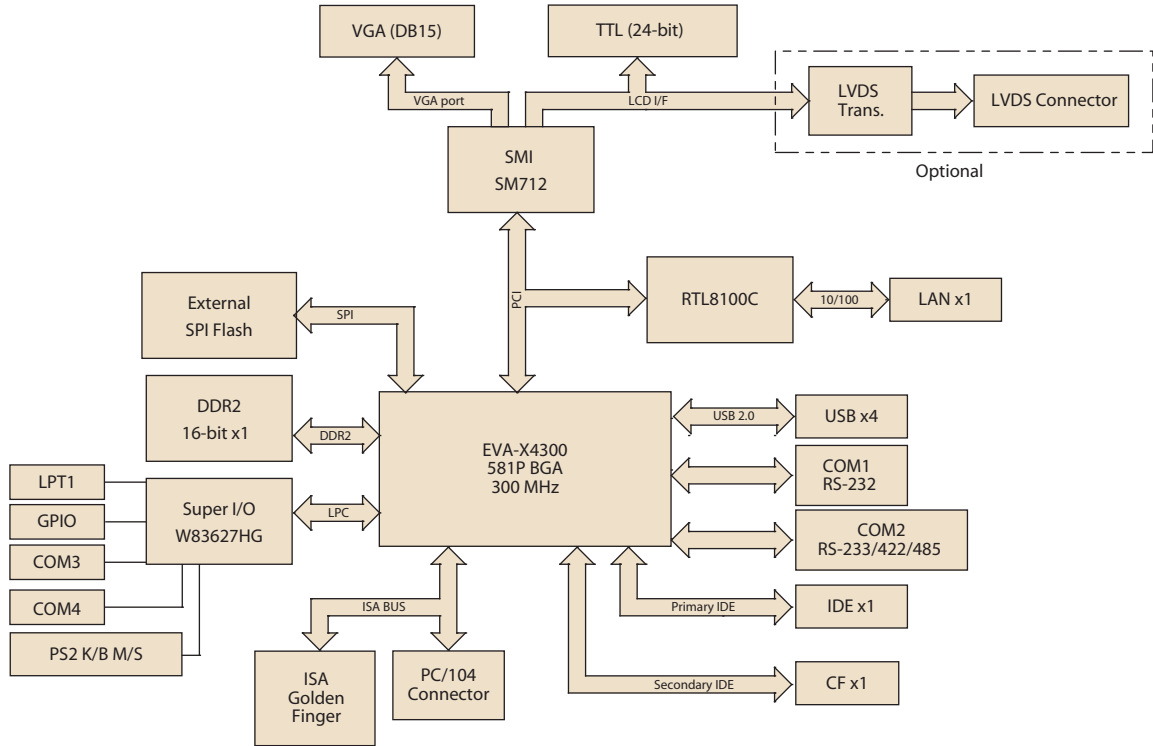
VGA (DB15)

TTL (24-bit)

VGA port

LCD I/F

LVDS Trans.

LVDS Connector

Optional

SMI
SM712

External
SPI Flash

SPI

PCI

RTL8100C

10/100

LAN x1

DDR2
16-bit x1

DDR2

EVA-X4300
581P BGA
300 MHz

USB 2.0

USB x4

COM1
RS-232

COM2
RS-233/422/485

LPT1

GPIO

COM3

COM4

PS2 K/B M/S

Super I/O
W83627HG

LPC

ISA BUS

ISA
Golden
Finger

PC/104
Connector

Primary IDE

IDE x1

Secondary IDE

CF x1